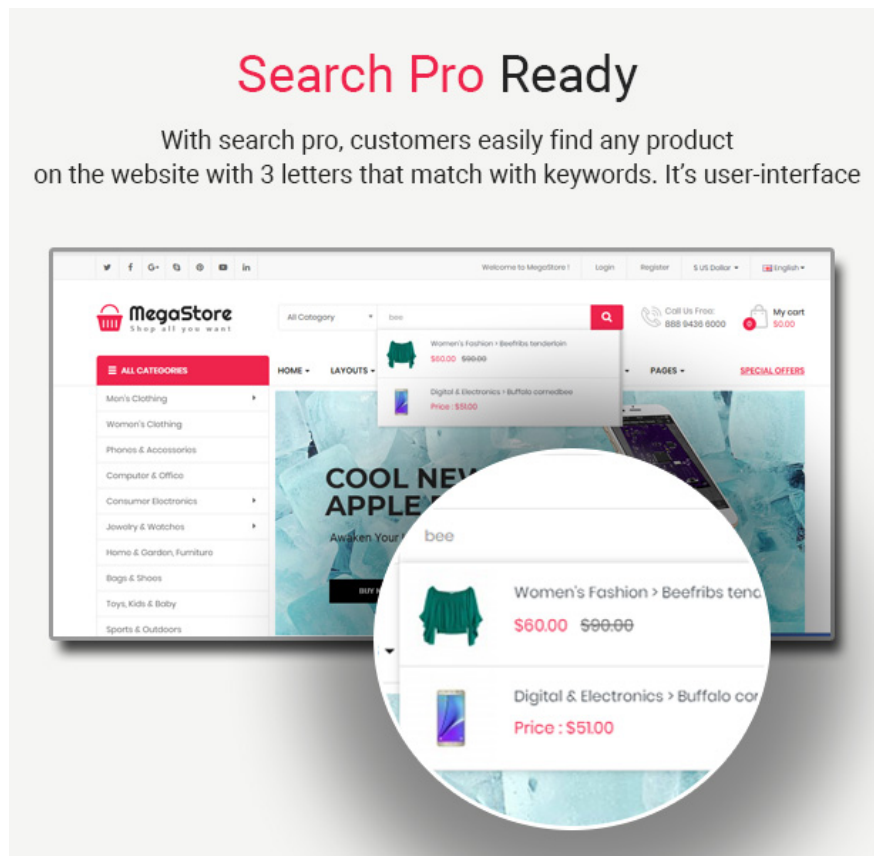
Search Pro Ready

With search pro, customers easily find any product on the website with 3 letters that match with keywords. It's user-interface

Welcome to MegaStore ! Login Register $ US Dollar English

MegaStore
Shop all you want

All Category bee

Call Us Free: 888 9436 6000

My cart $0.00 0

Women's Fashion > Beefribs tenderloin
$60.00 $90.00

Digital & Electronics > Buffalo cornedbee
Price : $51.00

ALL CATEGORIES

HOME LAYOUTS PAGES SPECIAL OFFERS

Men's Clothing
Women's Clothing
Phones & Accessories
Computer & Office
Consumer Electronics
Jewelry & Watches
Home & Garden, Furniture
Bags & Shoes
Toys, Kids & Baby
Sports & Outdoors

COOL NEW
APPLE
Awaken Your
BUY

bee

Women's Fashion > Beefribs tend
$60.00 $90.00

Digital & Electronics > Buffalo cor
Price : $51.00